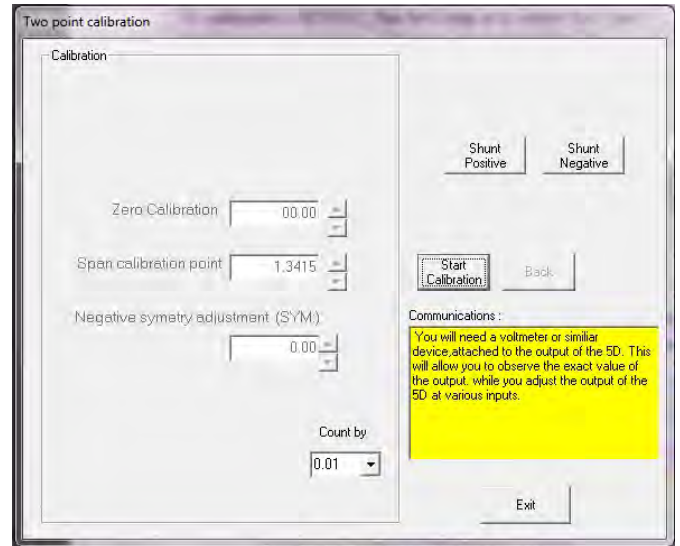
Two point calibration

Calibration

Zero Calibration 00.00

Span calibration point 1.3415

Negative symetry adjustment (SYM)

0.00

Count by

0.01

Shunt Positive

Shunt Negative

Start Calibration

Back

Communications :

You will need a voltmeter or similiar device,attached to the output of the 5D. This will allow you to observe the exact value of the output. while you adjust the output of the 5D at various inputs.

Exit